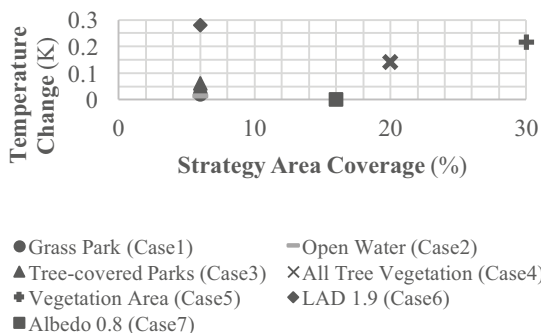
Temperature Change (K)

0.3
0.2
0.1
0

0
10
20
30

Strategy Area Coverage (%)

●Grass Park (Case1)
—Open Water (Case2)
▲Tree-covered Parks (Case3)
×All Tree Vegetation (Case4)
✚Vegetation Area (Case5)
◆LAD 1.9 (Case6)
■Albedo 0.8 (Case7)